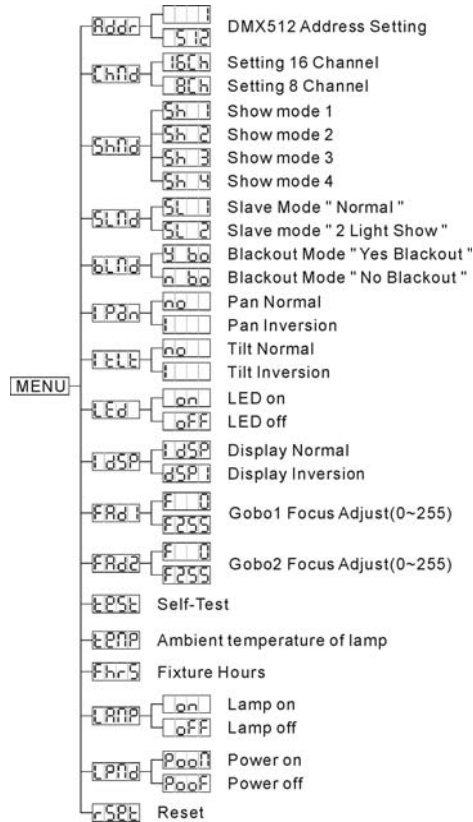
MENU

Addr
1
512
DMX512 Address Setting

ChNd
16Ch
Setting 16 Channel
8Ch
Setting 8 Channel

ShNd
Sh 1
Show mode 1
Sh 2
Show mode 2
Sh 3
Show mode 3
Sh 4
Show mode 4

SLNd
SL 1
Slave Mode " Normal "
SL 2
Slave mode " 2 Light Show "

bLNd
Y bo
Blackout Mode " Yes Blackout "
n bo
Blackout Mode " No Blackout "

IPAn
no
Pan Normal
I
Pan Inversion

ItLt
no
Tilt Normal
I
Tilt Inversion

LEd
on
LED on
oFF
LED off

IdSP
IdSP
Display Normal
dSPI
Display Inversion

FAd1
F 0
F255
Gobo1 Focus Adjust(0~255)

FAd2
F 0
F255
Gobo2 Focus Adjust(0~255)

tPSt
Self-Test

tENP
Ambient temperature of lamp

FhrS
Fixture Hours

LANP
on
Lamp on
oFF
Lamp off

LPNd
PooN
Power on
PooF
Power off

rSEt
Reset